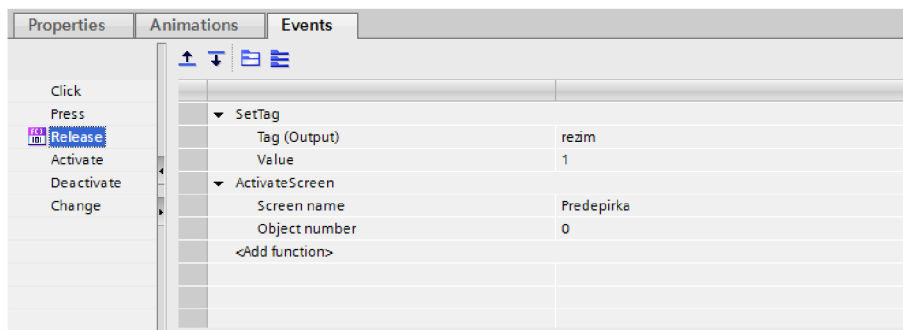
Properties Animations Events

Click
Press
Release
Activate
Deactivate
Change

| | |
|---|---|
| SetTag | |
| Tag (Output) | rezim |
| Value | 1 |
| ActivateScreen | |
| Screen name | Predepirka |
| Object number | 0 |
| <Add function> | |